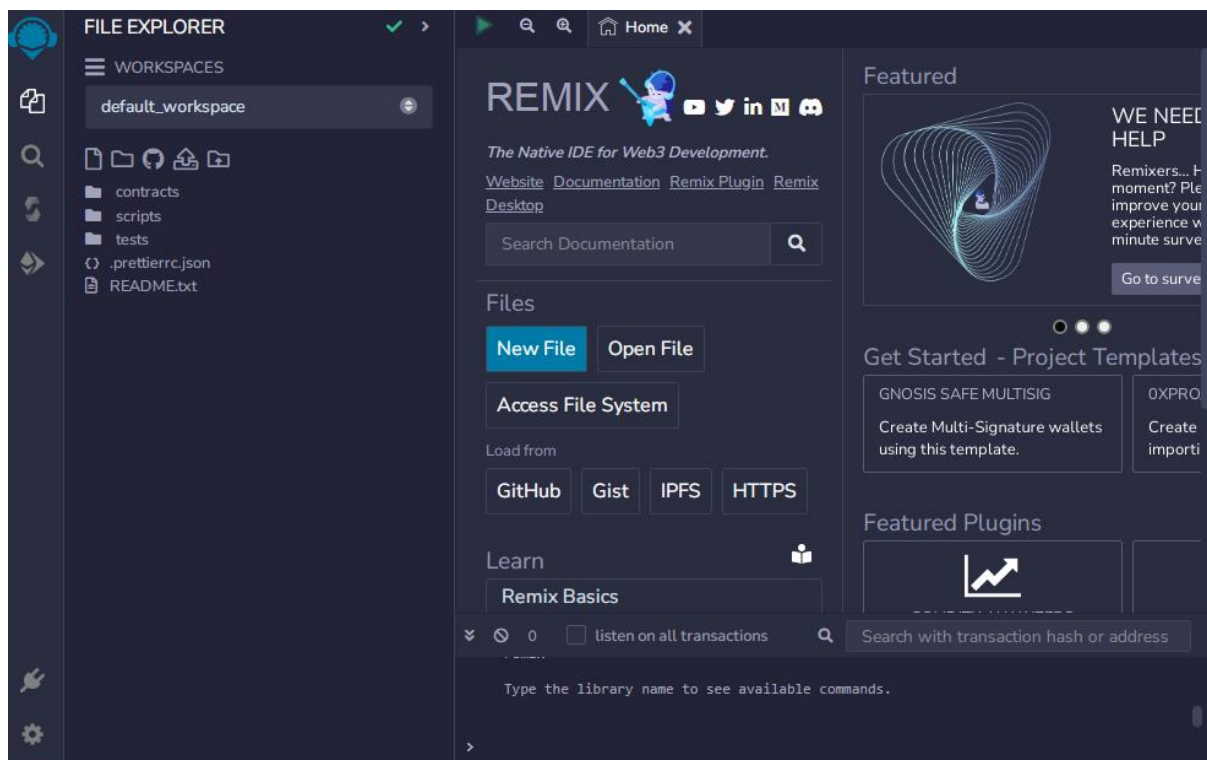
FILE EXPLORER

WORKSPACES

default_workspace

contracts
scripts
tests
.prettierrc.json
README.txt

Home

REMIX

The Native IDE for Web3 Development.

Website Documentation Remix Plugin Remix Desktop

Search Documentation

Files

New File Open File

Access File System

Load from

GitHub Gist IPFS HTTPS

Learn

Remix Basics

Featured

WE NEED HELP

Remixers... H moment? Ple improve your experience w minute surve

Go to surve

Get Started - Project Templates

GNOSIS SAFE MULTISIG

Create Multi-Signature wallets using this template.

0XPRO

Create importi

Featured Plugins

0 listen on all transactions

Search with transaction hash or address

Type the library name to see available commands.

>